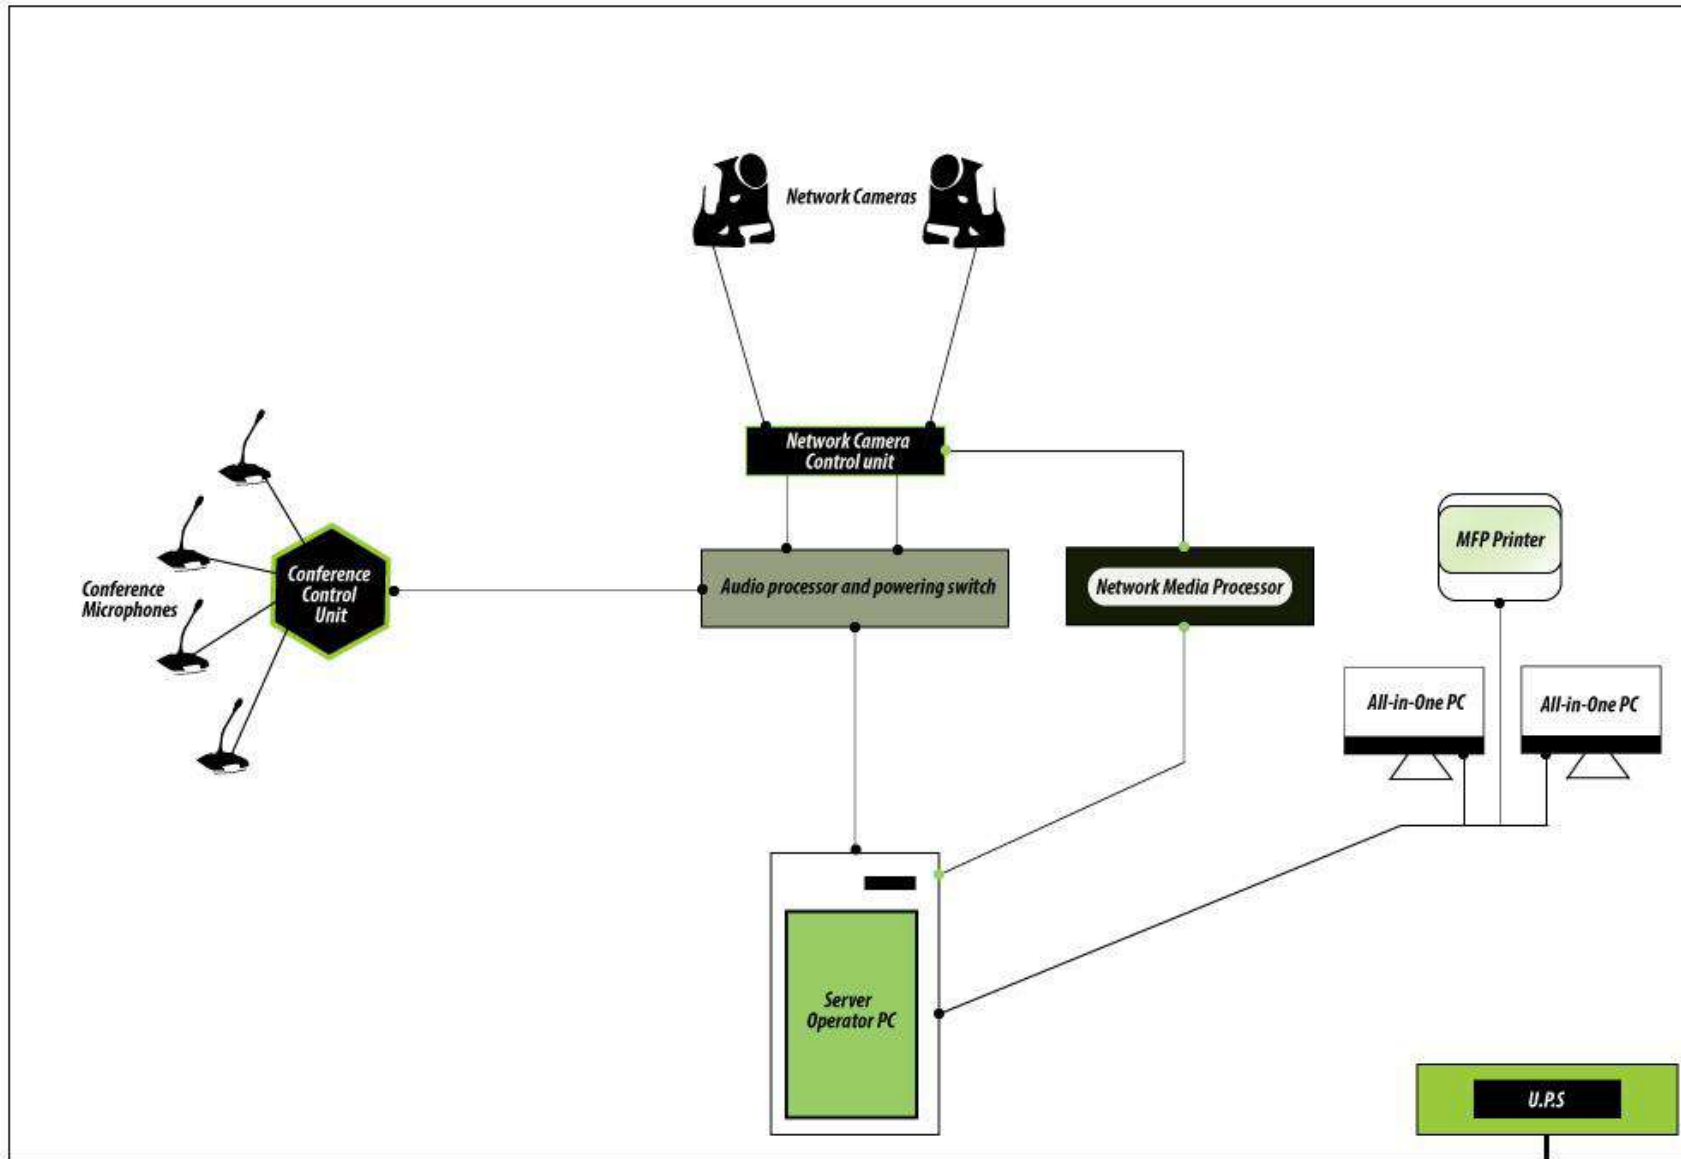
Network Cameras

Network Camera Control unit

Conference Microphones

Conference Control Unit

Audio processor and powering switch

Network Media Processor

MFP Printer

All-in-One PC

All-in-One PC

Server Operator PC

U.P.S